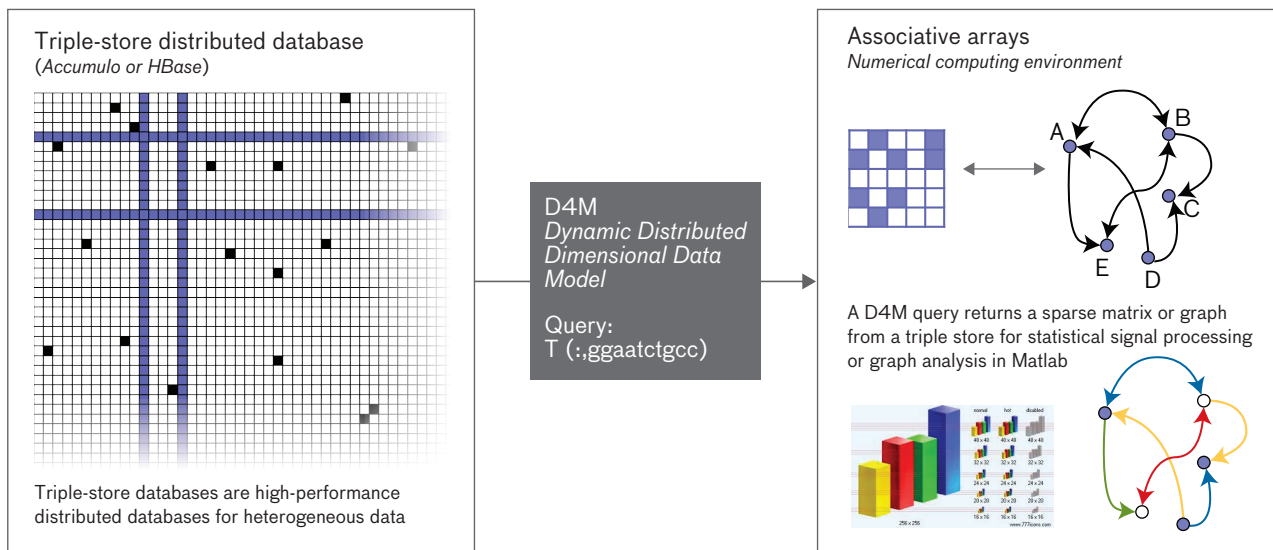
Triple-store distributed database
(*Accumulo or HBase*)

Triple-store databases are high-performance distributed databases for heterogeneous data

D4M
*Dynamic Distributed Dimensional Data Model*

Query:
T (:,ggaatctgcc)

Associative arrays
*Numerical computing environment*

A
B
C
D
E

A D4M query returns a sparse matrix or graph from a triple store for statistical signal processing or graph analysis in Matlab

normal hot disabled
48 x 48 48 x 48 48 x 48
32 x 32 32 x 32 32 x 32
24 x 24 24 x 24 24 x 24
20 x 20 20 x 20 20 x 20
16 x 16 16 x 16 16 x 16
256 x 256
www.777icons.com